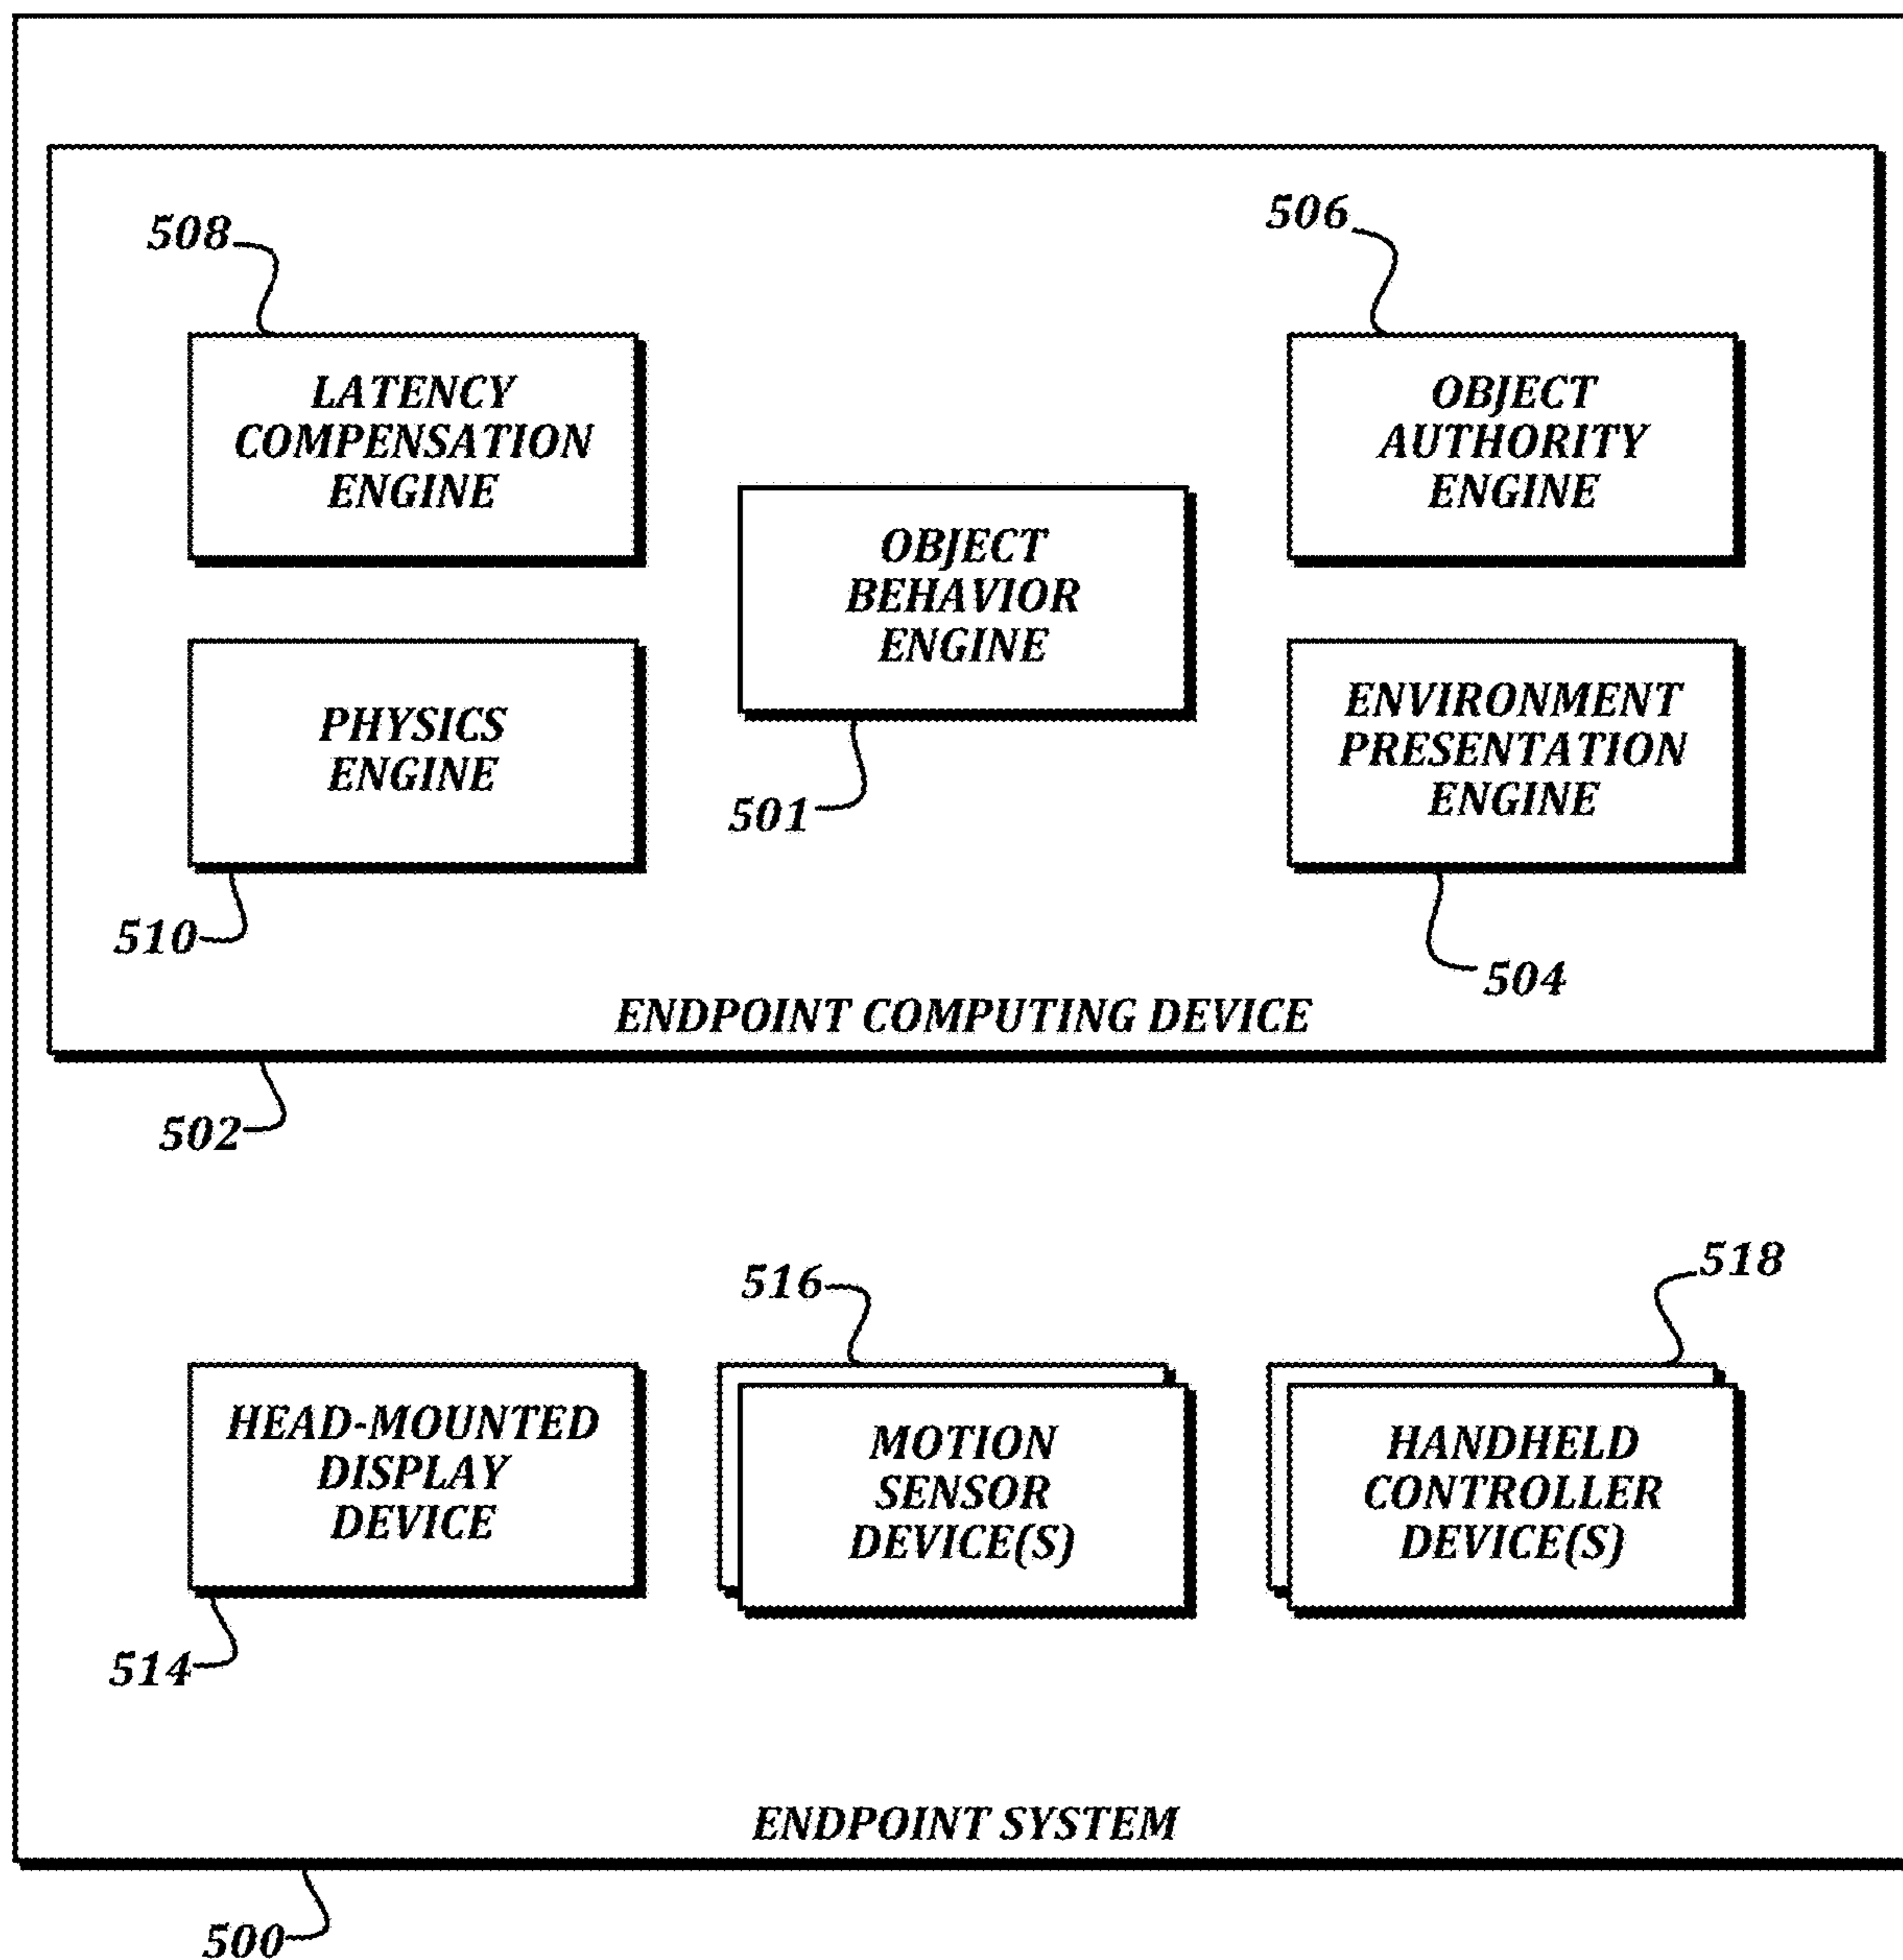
508

506

LATENCY COMPENSATION ENGINE

OBJECT AUTHORITY ENGINE

OBJECT BEHAVIOR ENGINE

PHYSICS ENGINE

501

ENVIRONMENT PRESENTATION ENGINE

510

504

ENDPOINT COMPUTING DEVICE

502

516

518

HEAD-MOUNTED DISPLAY DEVICE

MOTION SENSOR DEVICE(S)

HANDHELD CONTROLLER DEVICE(S)

514

ENDPOINT SYSTEM

500